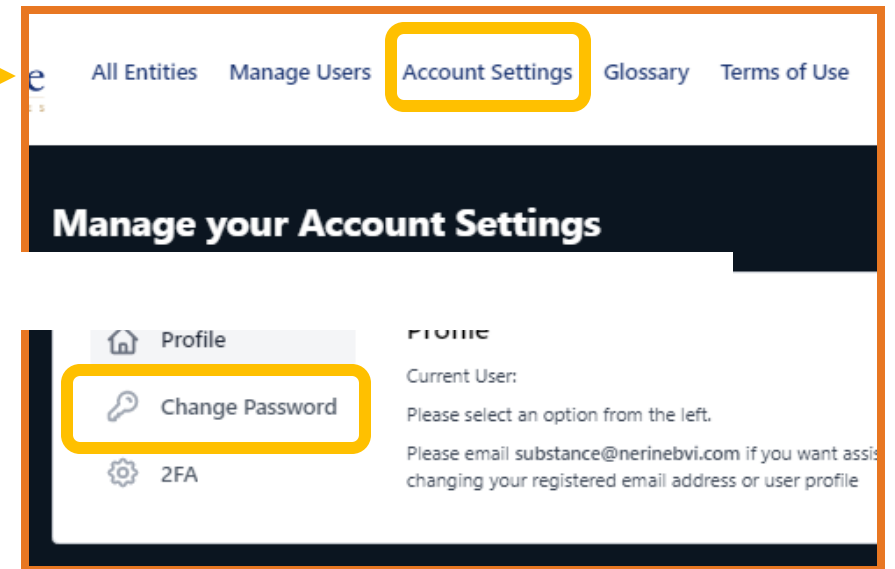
e

All Entities Manage Users Account Settings Glossary Terms of Use

Manage your Account Settings

Profile

Change Password

2FA

Profile

Current User:

Please select an option from the left.

Please email substance@nerinebvi.com if you want assis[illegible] changing your registered email address or user profile